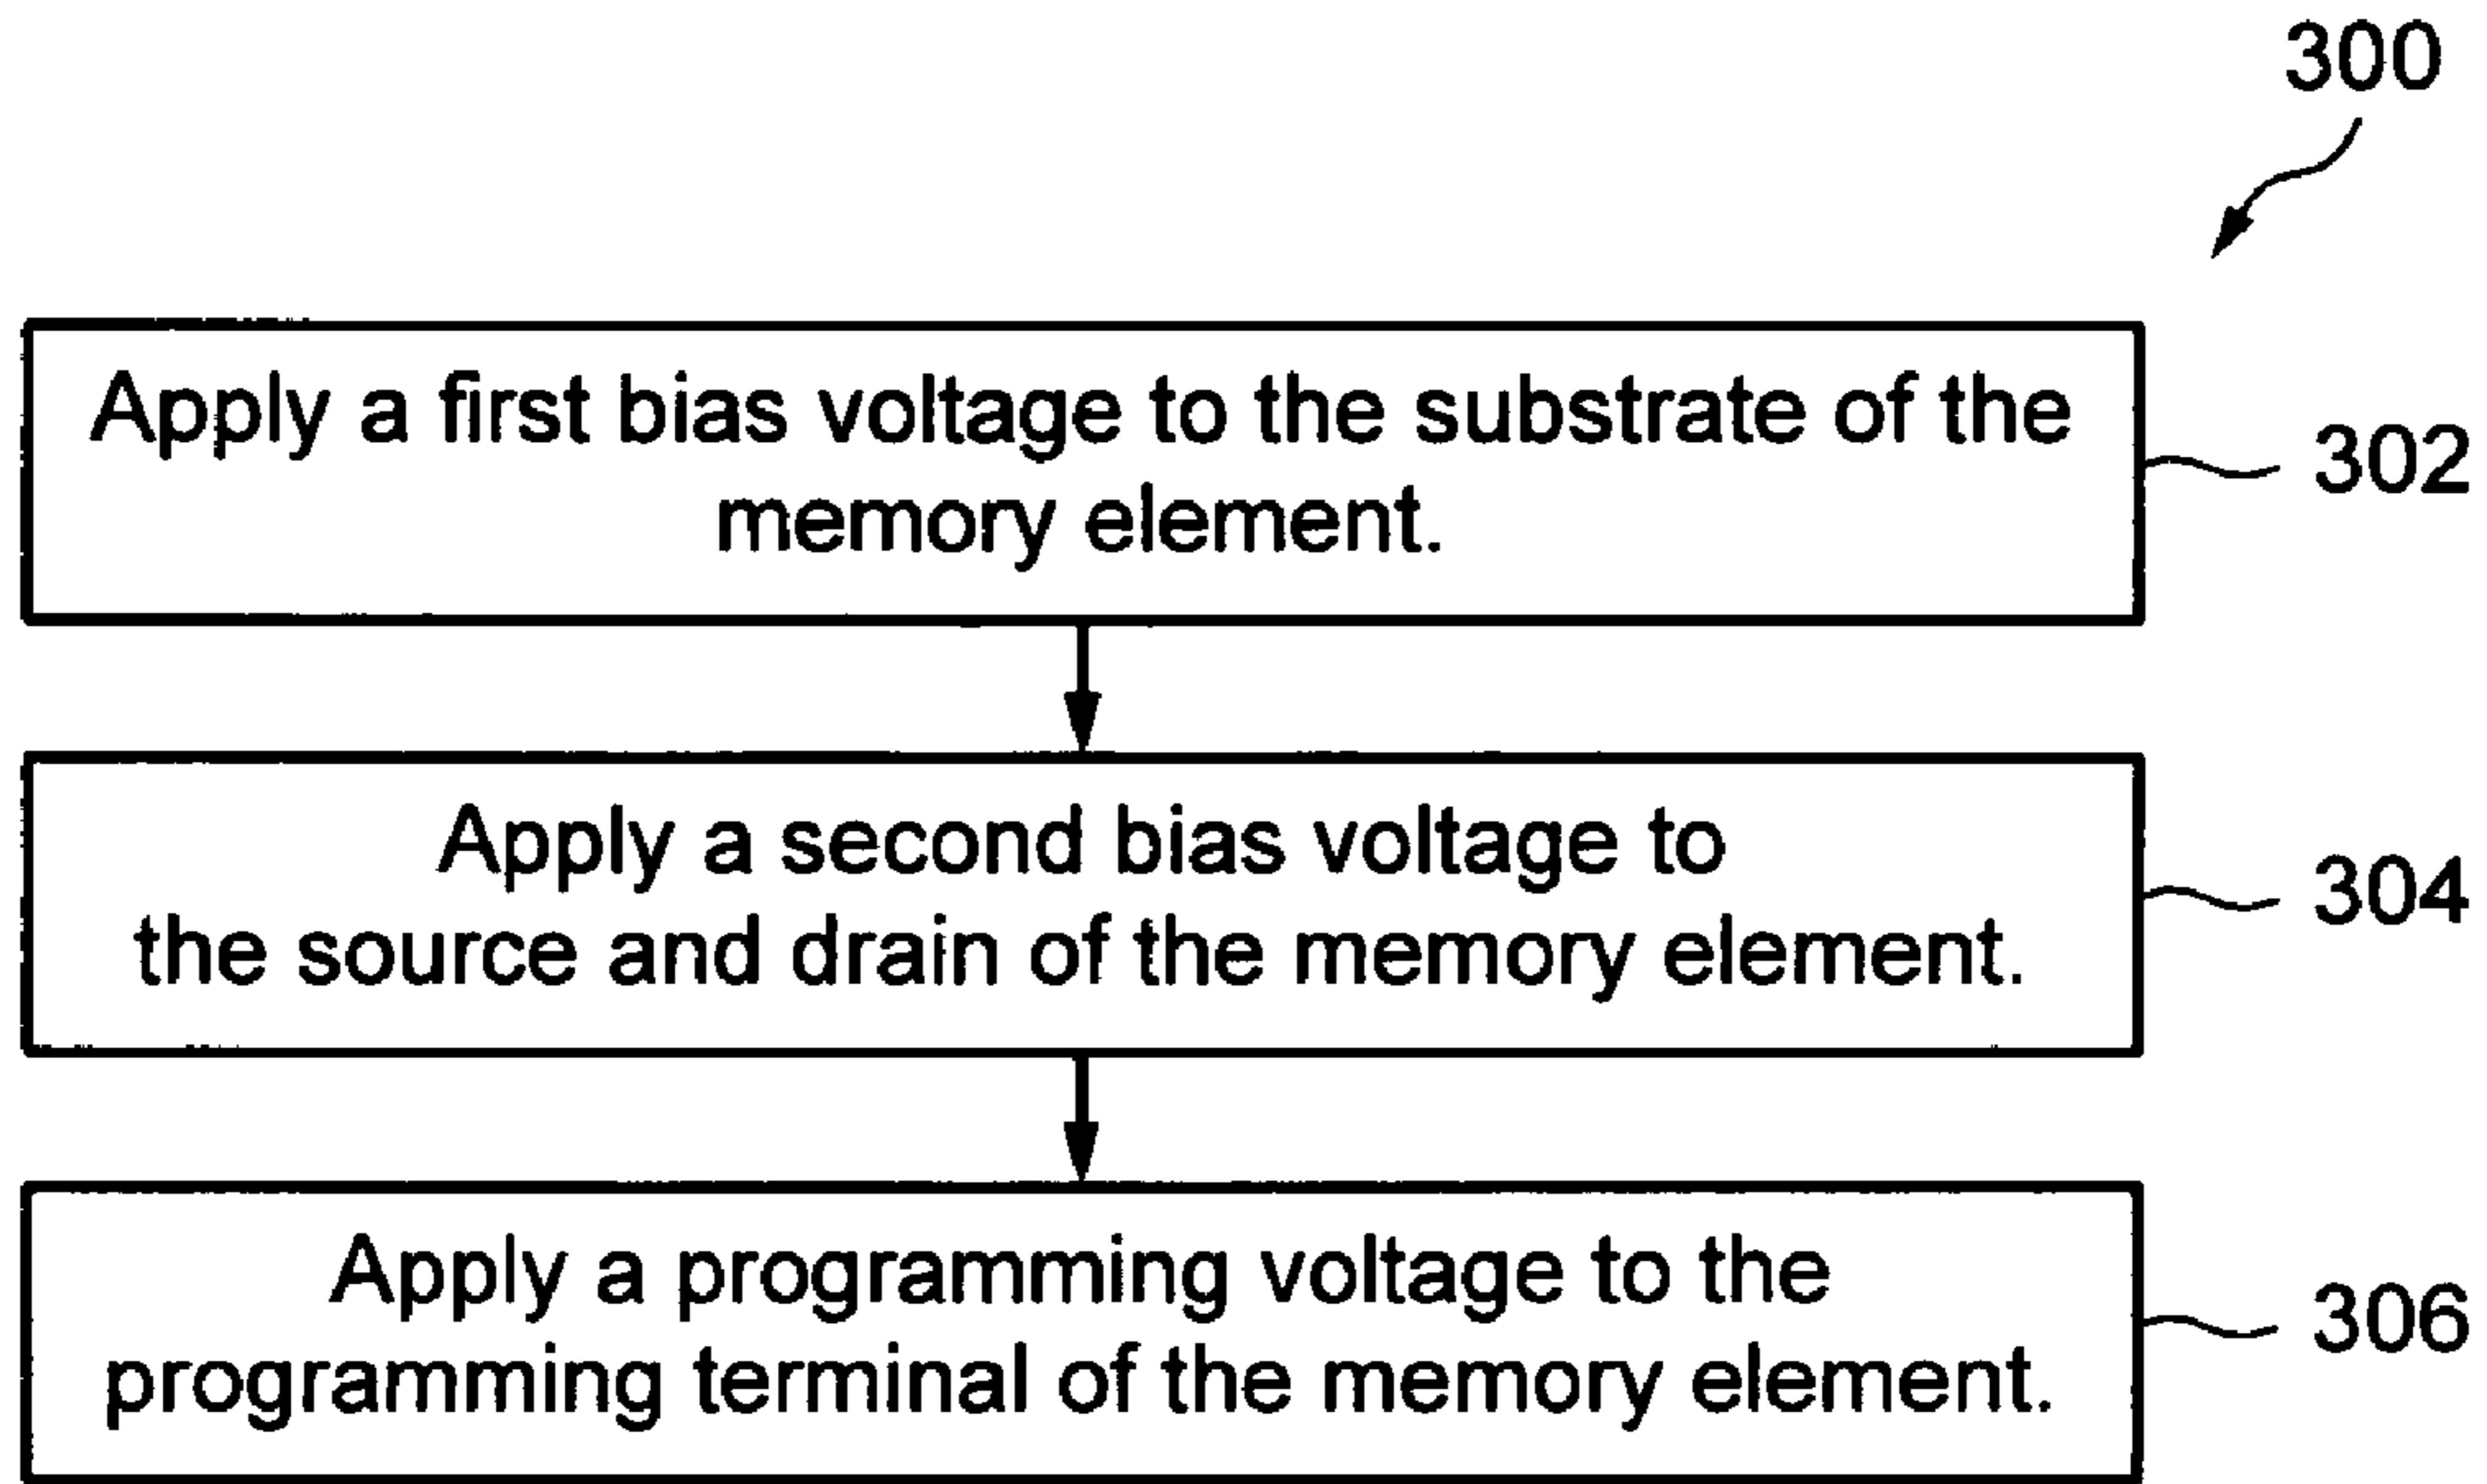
300

Apply a first bias voltage to the substrate of the memory element.

302

Apply a second bias voltage to the source and drain of the memory element.

304

Apply a programming voltage to the programming terminal of the memory element.

306